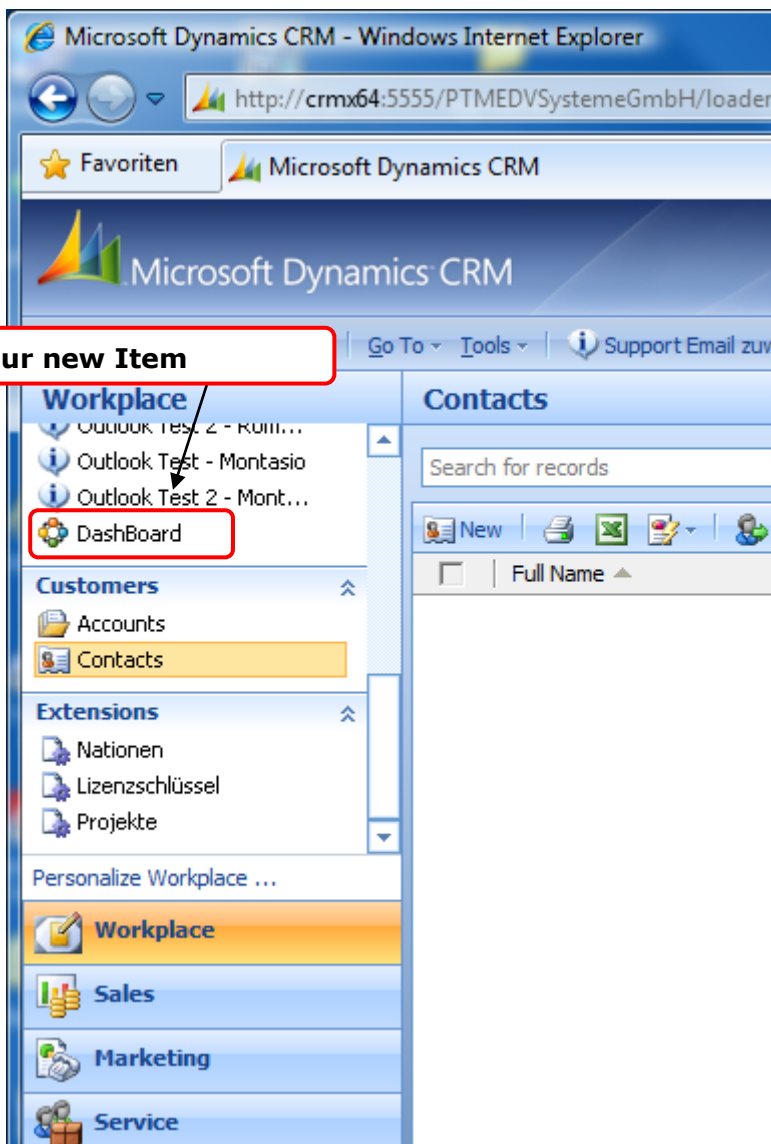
Microsoft Dynamics CRM - Windows Internet Explorer

http://crmx64:5555/PTMEDVSystemeGmbH/loader

Favoriten

Microsoft Dynamics CRM

Microsoft Dynamics CRM

ur new Item

Go To Tools Support Email zu

Workplace

Outlook Test 2 - Rom...

Outlook Test - Montasio

Outlook Test 2 - Mont...

DashBoard

Customers

Accounts

Contacts

Extensions

Nationen

Lizenzschlüssel

Projekte

Personalize Workplace ...

Workplace

Sales

Marketing

Service

Contacts

Search for records

New

Full Name